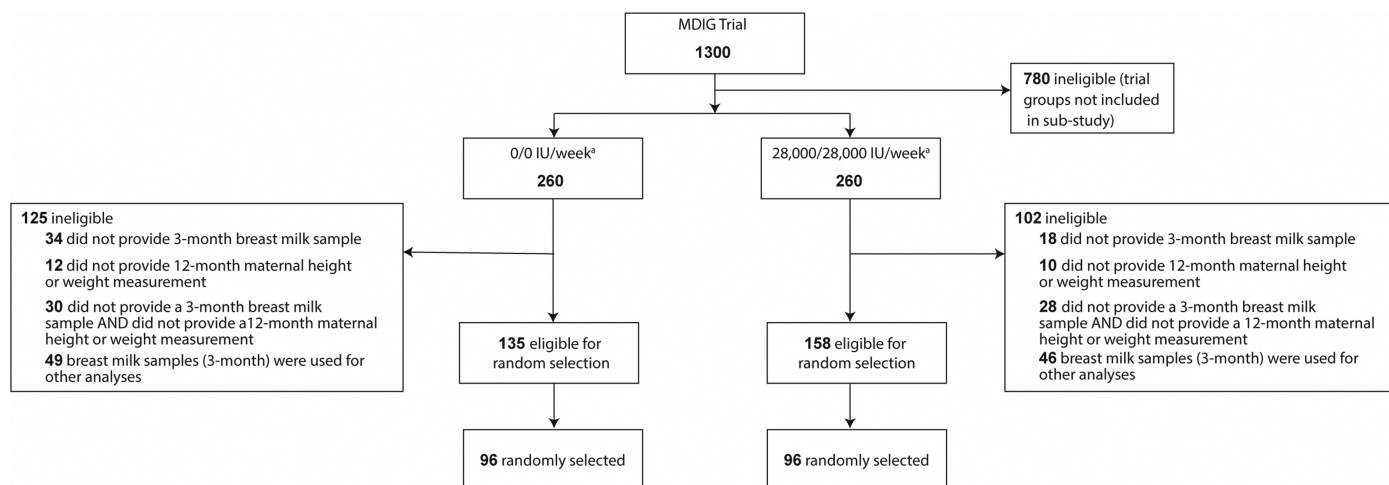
MDIG Trial
1300

780 ineligible (trial groups not included in sub-study)

0/0 IU/week$^{a}$
260

28,000/28,000 IU/week$^{a}$
260

125 ineligible
34 did not provide 3-month breast milk sample
12 did not provide 12-month maternal height or weight measurement
30 did not provide a 3-month breast milk sample AND did not provide a12-month maternal height or weight measurement
49 breast milk samples (3-month) were used for other analyses

102 ineligible
18 did not provide 3-month breast milk sample
10 did not provide 12-month maternal height or weight measurement
28 did not provide a 3-month breast milk sample AND did not provide a 12-month maternal height or weight measurement
46 breast milk samples (3-month) were used for other analyses

135 eligible for random selection

158 eligible for random selection

96 randomly selected

96 randomly selected